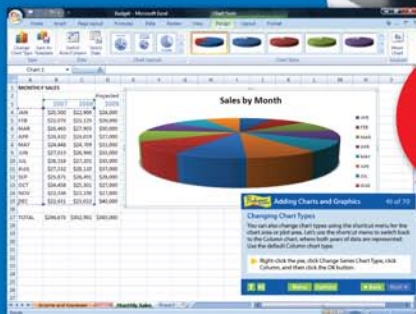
Budget - Microsoft Excel

Chart Tools

Home Insert Page Layout Formulas Data Review View Design Layout Format

Change Chart Type Save As Template Switch Row/Column Select Data

Type Data Chart Layouts Chart Styles

Chart 1

MONTHLY SALES

| | 2007 | 2008 | Projected 2009 |
|---|---|---|---|
| JAN | $20,300 | $22,900 | $26,000 |
| FEB | $21,074 | $23,125 | $26,000 |
| MAR | $20,463 | $27,905 | $30,000 |
| APR | $24,322 | $24,674 | $29,000 |
| MAY | $24,466 | $24,709 | $31,000 |
| JUN | $27,013 | $26,560 | $31,000 |
| JUL | $28,218 | $27,201 | $32,000 |
| AUG | $27,232 | $28,120 | $37,000 |
| SEP | $25,671 | $26,896 | $33,000 |
| OCT | $24,458 | $25,302 | $29,000 |
| NOV | $19,754 | $21,021 | $27,000 |
| DEC | $21,107 | $23,652 | $40,000 |
| TOTAL | $286,073 | $302,961 | $363,000 |

Sales by Month

JAN FEB MAR APR MAY JUN JUL AUG

Adding Charts and Graphics 40 of 70

Changing Chart Types

You can also change chart types using the shortcut menu for the chart area or plot area. Let's use the shortcut menu to switch back to the Column chart, where both years of data are represented. Use the default Column chart type.

Right-click the pie, click Change Series Chart Type, click Column, and then click the OK button.

Menu Contents Back Next

Income and Expenses Monthly Sales Sheet3